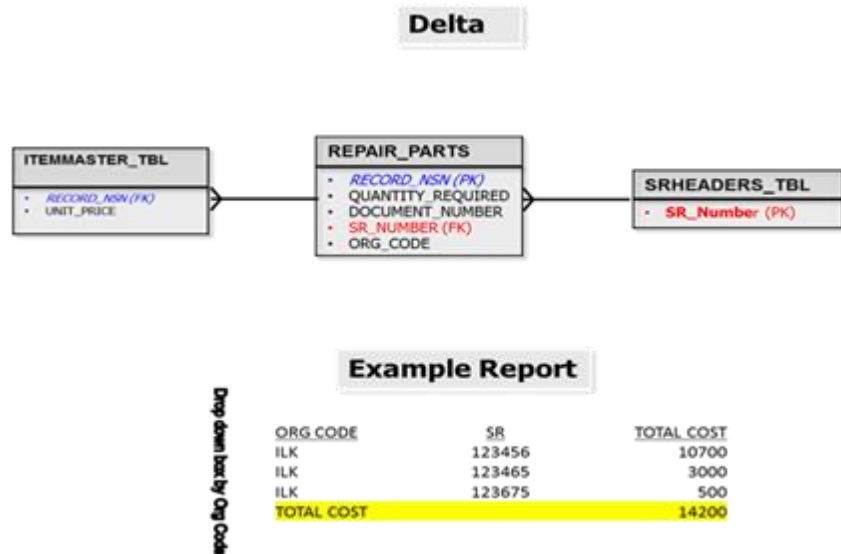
Delta

ITEMMASTER_TBL

- RECORD_NSN (FK)
- UNIT_PRICE

REPAIR_PARTS

- RECORD_NSN (PK)
- QUANTITY_REQUIRED
- DOCUMENT_NUMBER
- SR_NUMBER (FK)
- ORG_CODE

SRHEADERS_TBL

- SR_Number (PK)

Example Report

Drop down box by Org Code

| ORG CODE | SR | TOTAL COST |
|---|---|---|
| ILK | 123456 | 10700 |
| ILK | 123465 | 3000 |
| ILK | 123675 | 500 |
| TOTAL COST | | 14200 |